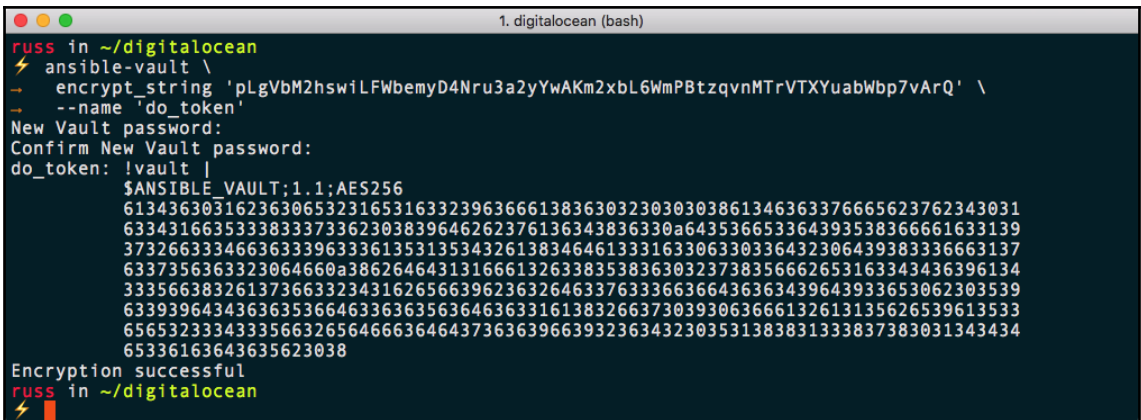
1. digitalocean (bash)

russ in ~/digitalocean
⚡ ansible-vault \
→ encrypt_string 'pLgVbM2hswiLFWbemyD4Nru3a2yYwAKm2xbL6WmPBtzqvnMTrVTXYuabWbp7vArQ' \
→ --name 'do_token'
New Vault password:
Confirm New Vault password:
do_token: !vault |
$ANSIBLE_VAULT;1.1;AES256
61343630316236306532316531633239636661383630323030303861346363376665623762343031
63343166353338333733623038396462623761363438363330a643536653364393538366661633139
37326633346636333963336135313534326138346461333163306330336432306439383336663137
63373563633230646600a386264643131666132633835383630323738356662653163343436396134
33356638326137366332343162656639623632646337633366366436363439643933653062303539
63393964343636353664636363656364636331613832663730393063666132613135626539613533
65653233343335663265646663646437363639663932363432303531383831333837383031343434
65336163643635623038
Encryption successful
russ in ~/digitalocean
⚡